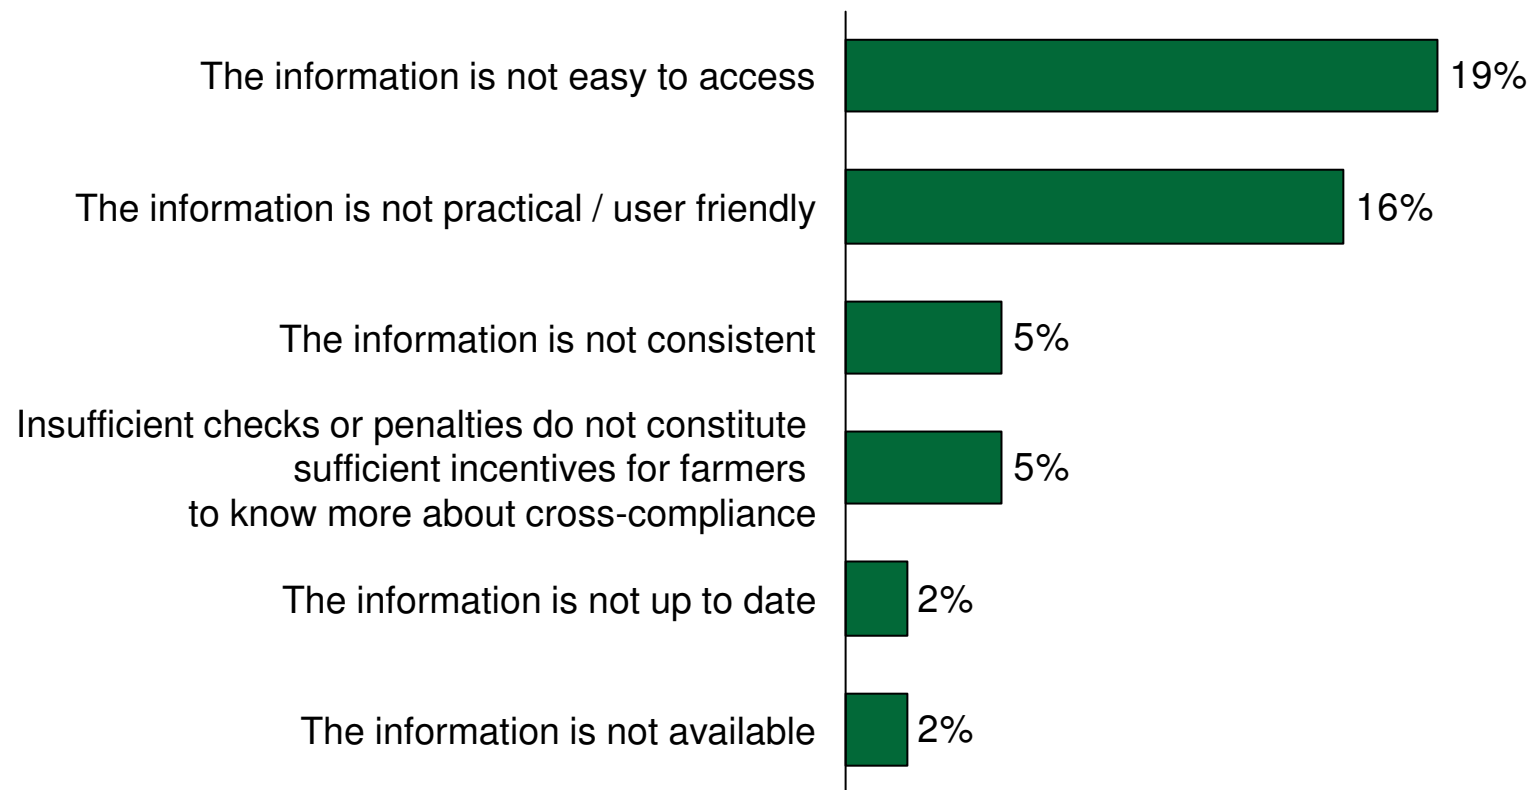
The information is not easy to access 19%

The information is not practical / user friendly 16%

The information is not consistent 5%

Insufficient checks or penalties do not constitute sufficient incentives for farmers to know more about cross-compliance 5%

The information is not up to date 2%

The information is not available 2%